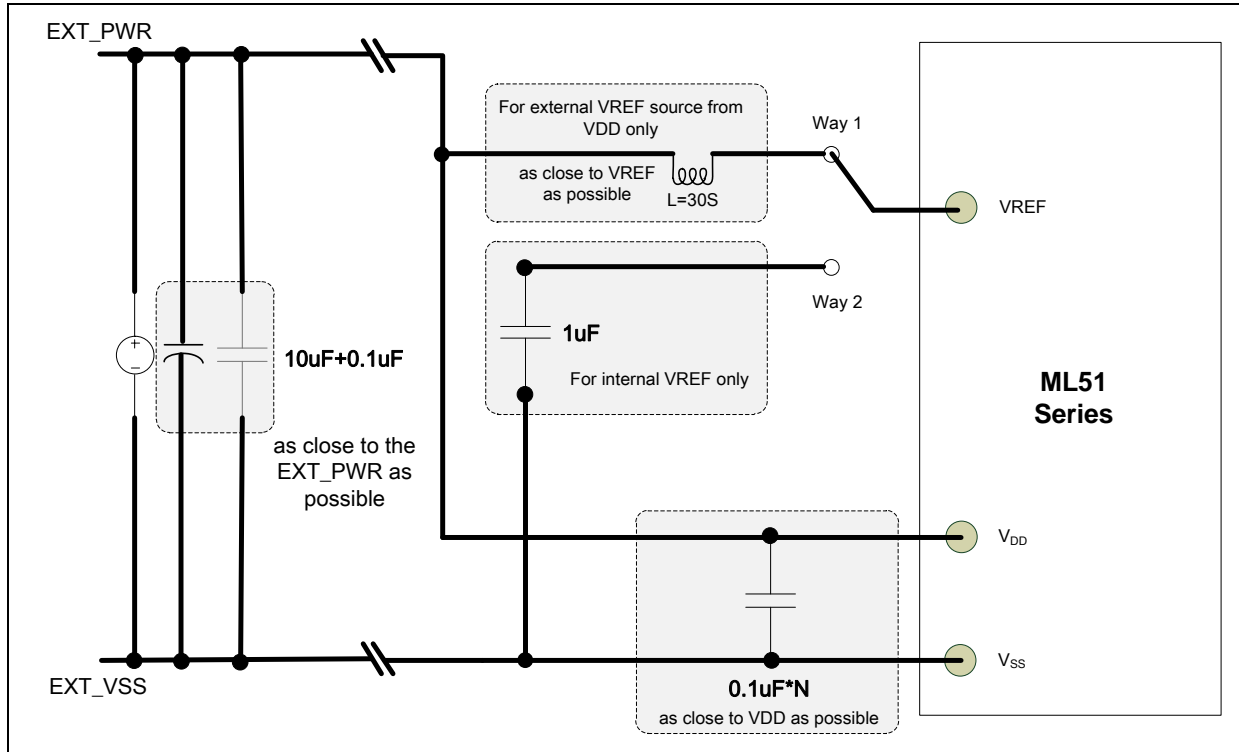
EXT_PWR

For external VREF source from VDD only

as close to VREF as possible

L=30S

Way 1

VREF

Way 2

1uF

For internal VREF only

+

–

10uF+0.1uF

as close to the EXT_PWR as possible

ML51 Series

$V_{DD}$

$V_{SS}$

EXT_VSS

0.1uF*N

as close to VDD as possible